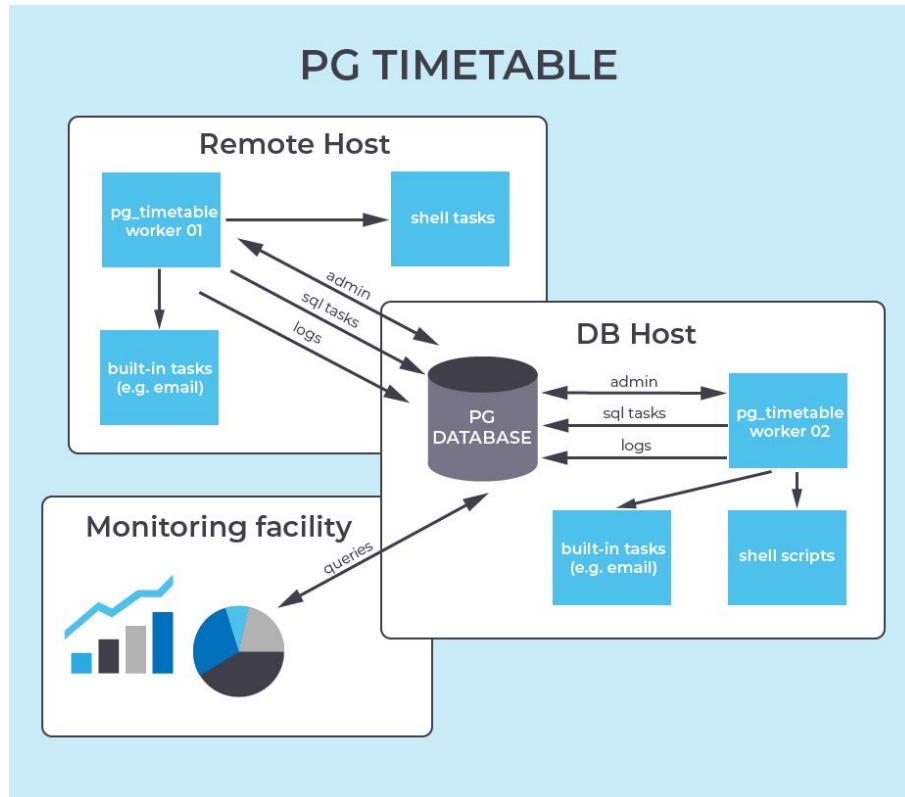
PG TIMETABLE

Remote Host

pg_timetable worker 01

shell tasks

admin

sql tasks

logs

built-in tasks (e.g. email)

DB Host

PG DATABASE

admin

sql tasks

logs

pg_timetable worker 02

Monitoring facility

queries

built-in tasks (e.g. email)

shell scripts